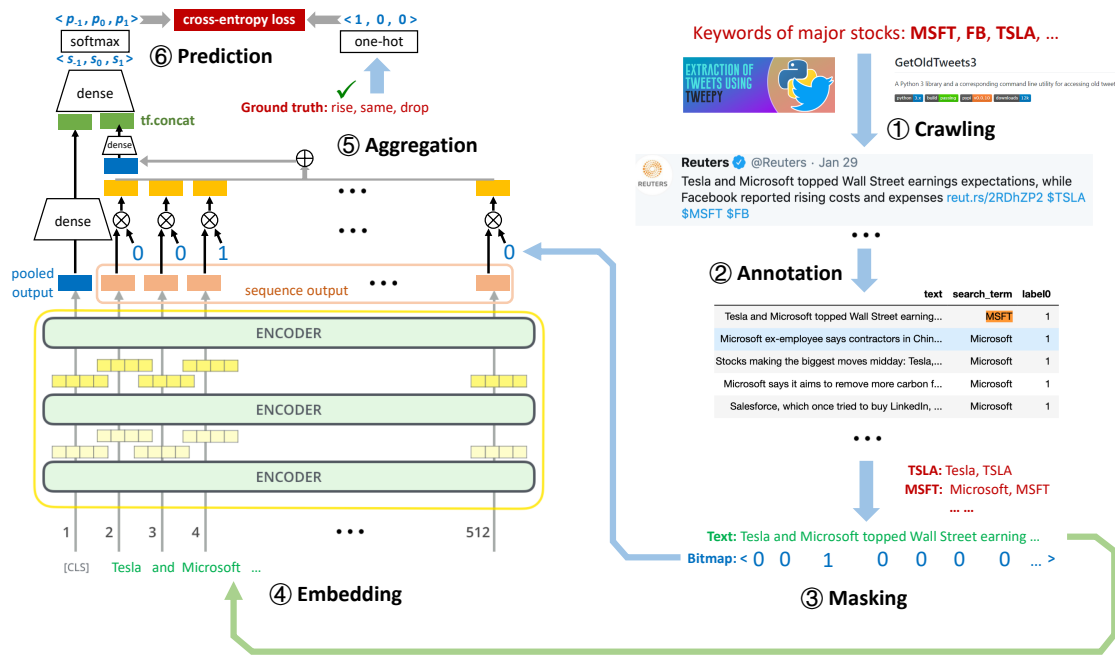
$< p_{-1}, p_0, p_1 >$ cross-entropy loss $< 1 , 0 , 0 >$

softmax

one-hot

$< s_{-1}, s_0, s_1 >$

⑥ Prediction

dense

✓

Ground truth: rise, same, drop

tf.concat

dense

⑤ Aggregation

dense

pooled output

0 0 1 0

sequence output

ENCODER

ENCODER

ENCODER

1 2 3 4 512

[CLS] Tesla and Microsoft …

④ Embedding

Keywords of major stocks: MSFT, FB, TSLA, …

EXTRACTION OF TWEETS USING TWEEPY

GetOldTweets3

A Python 3 library and a corresponding command line utility for accessing old tweets

① Crawling

REUTERS

Reuters @Reuters · Jan 29

Tesla and Microsoft topped Wall Street earnings expectations, while Facebook reported rising costs and expenses reut.rs/2RDhZP2 $TSLA $MSFT $FB

② Annotation

| text | search_term | label0 |
|---|---|---|
| Tesla and Microsoft topped Wall Street earning... | MSFT | 1 |
| Microsoft ex-employee says contractors in Chin... | Microsoft | 1 |
| Stocks making the biggest moves midday: Tesla,... | Microsoft | 1 |
| Microsoft says it aims to remove more carbon f... | Microsoft | 1 |
| Salesforce, which once tried to buy LinkedIn, ... | Microsoft | 1 |

TSLA: Tesla, TSLA
MSFT: Microsoft, MSFT
… …

Text: Tesla and Microsoft topped Wall Street earning …

Bitmap: < 0 0 1 0 0 0 0 … >

③ Masking